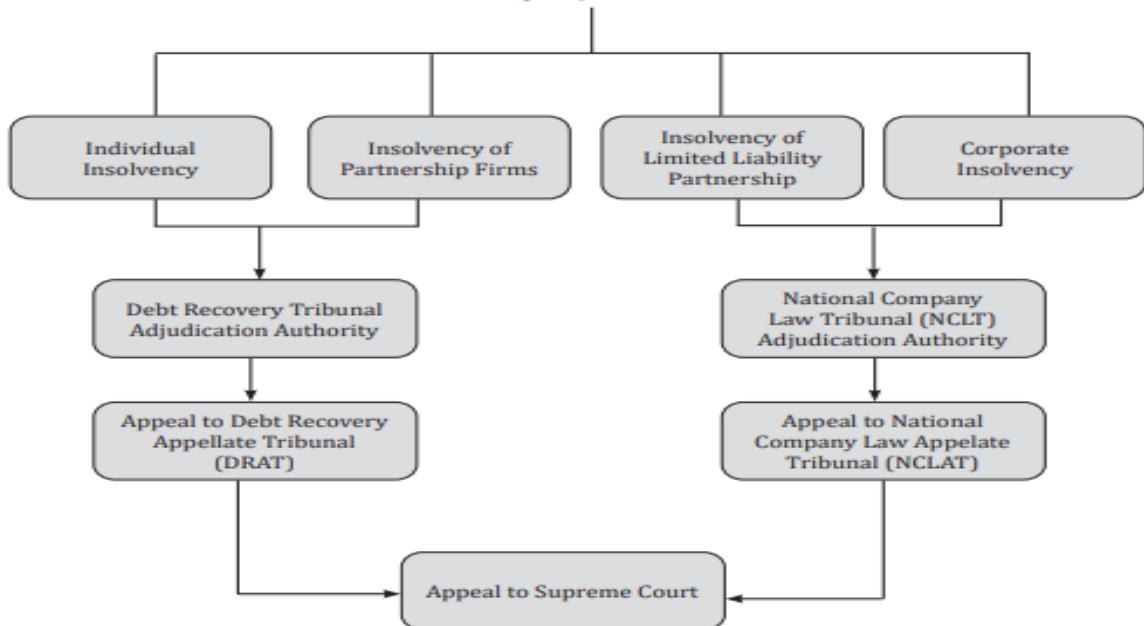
Individual Insolvency

Insolvency of Partnership Firms

Insolvency of Limited Liability Partnership

Corporate Insolvency

Debt Recovery Tribunal Adjudication Authority

National Company Law Tribunal (NCLT) Adjudication Authority

Appeal to Debt Recovery Appellate Tribunal (DRAT)

Appeal to National Company Law Appelate Tribunal (NCLAT)

Appeal to Supreme Court